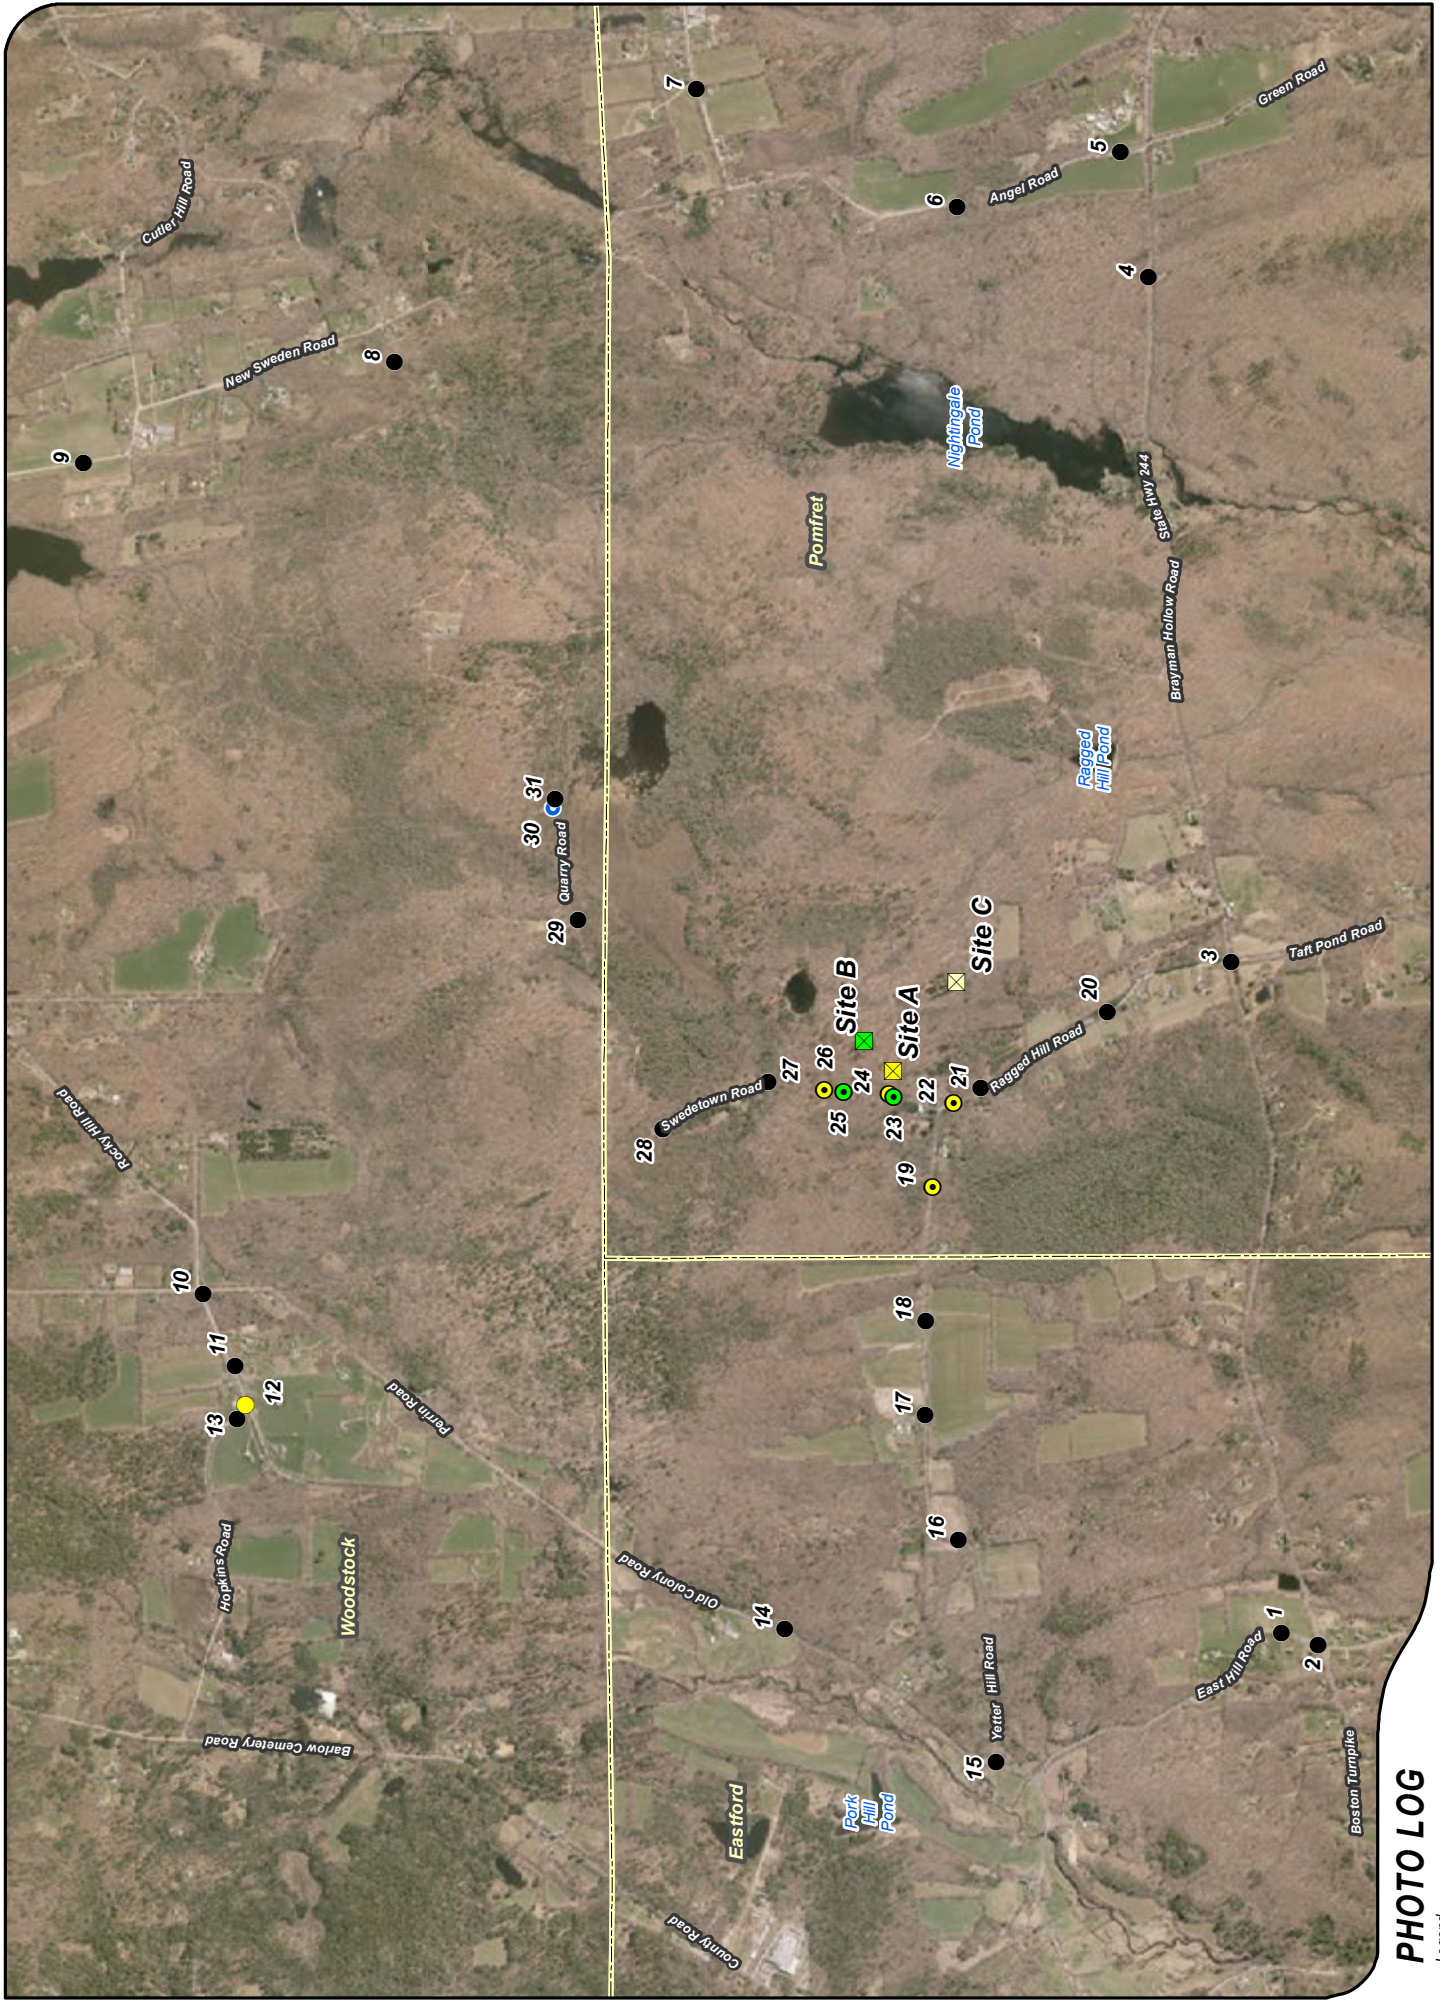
7
Green Road
5
6
Angel Road
4
Cutler Hill Road
New Sweden Road
8
9
Nightingale Pond
Pomfret
State Hwy 244
Brayman Hollow Road
Ragged Hill Pond
31
30
Quarry Road
29
Site C
3
Taft Pond Road
20
Site B
Site A
26
27
24
22
21
Ragged Hill Road
Swedetown Road
25
23
28
19
Rocky Hill Road
10
18
11
12
13
Perrin Road
17
Hopkins Road
Woodstock
16
Old Colony Road
14
1
2
East Hill Road
Yetter Hill Road
Barlow Cemetery Road
15
Eastford
Pork Hill Pond
Boston Turnpike
County Road
PHOTO LOG